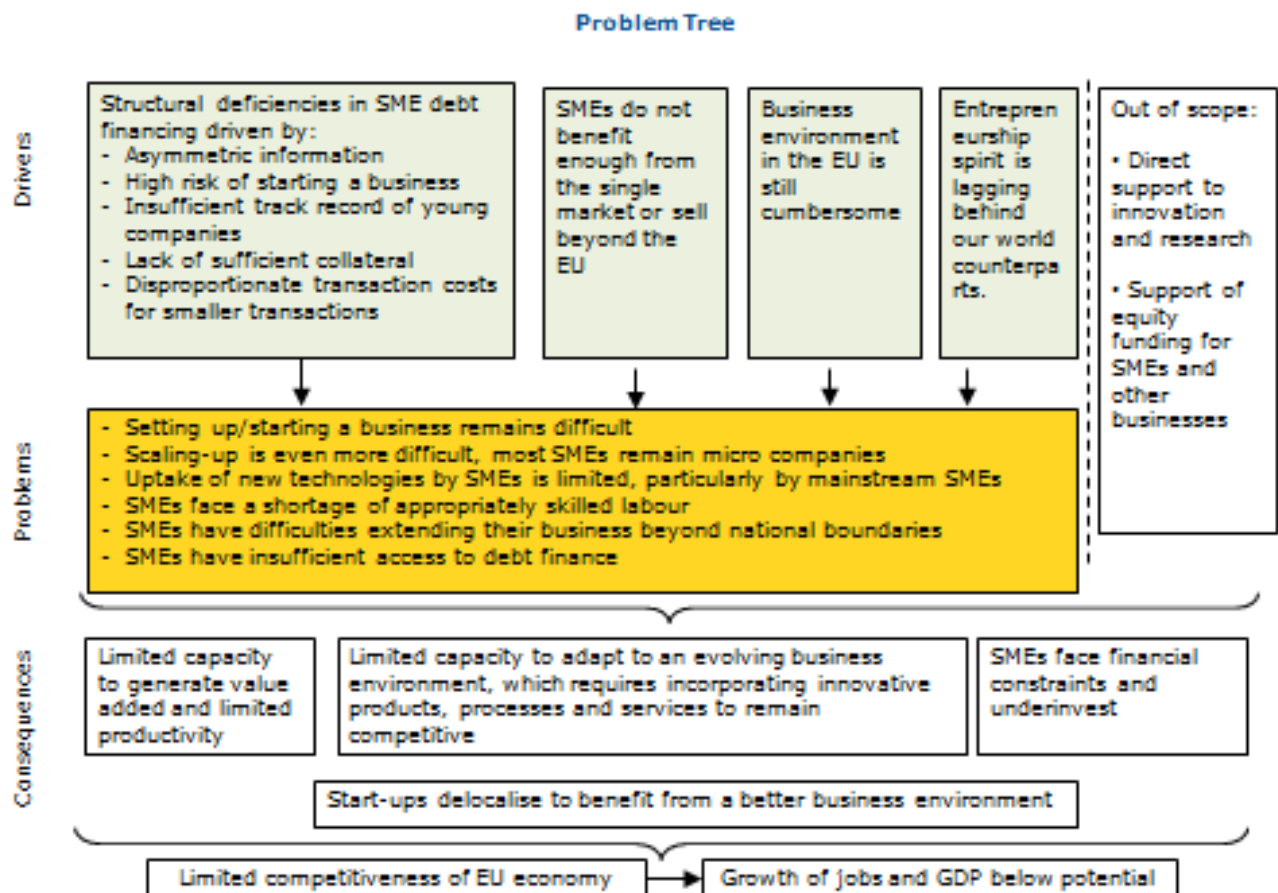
Problem Tree

Drivers

Structural deficiencies in SME debt financing driven by:
- Asymmetric information
- High risk of starting a business
- Insufficient track record of young companies
- Lack of sufficient collateral
- Disproportionate transaction costs for smaller transactions

SMEs do not benefit enough from the single market or sell beyond the EU

Business environment in the EU is still cumbersome

Entrepreneurship spirit is lagging behind our world counterparts.

Out of scope:

• Direct support to innovation and research

• Support of equity funding for SMEs and other businesses

Problems

- Setting up/starting a business remains difficult
- Scaling-up is even more difficult, most SMEs remain micro companies
- Uptake of new technologies by SMEs is limited, particularly by mainstream SMEs
- SMEs face a shortage of appropriately skilled labour
- SMEs have difficulties extending their business beyond national boundaries
- SMEs have insufficient access to debt finance

Consequences

Limited capacity to generate value added and limited productivity

Limited capacity to adapt to an evolving business environment, which requires incorporating innovative products, processes and services to remain competitive

SMEs face financial constraints and underinvest

Start-ups delocalise to benefit from a better business environment

Limited competitiveness of EU economy

Growth of jobs and GDP below potential